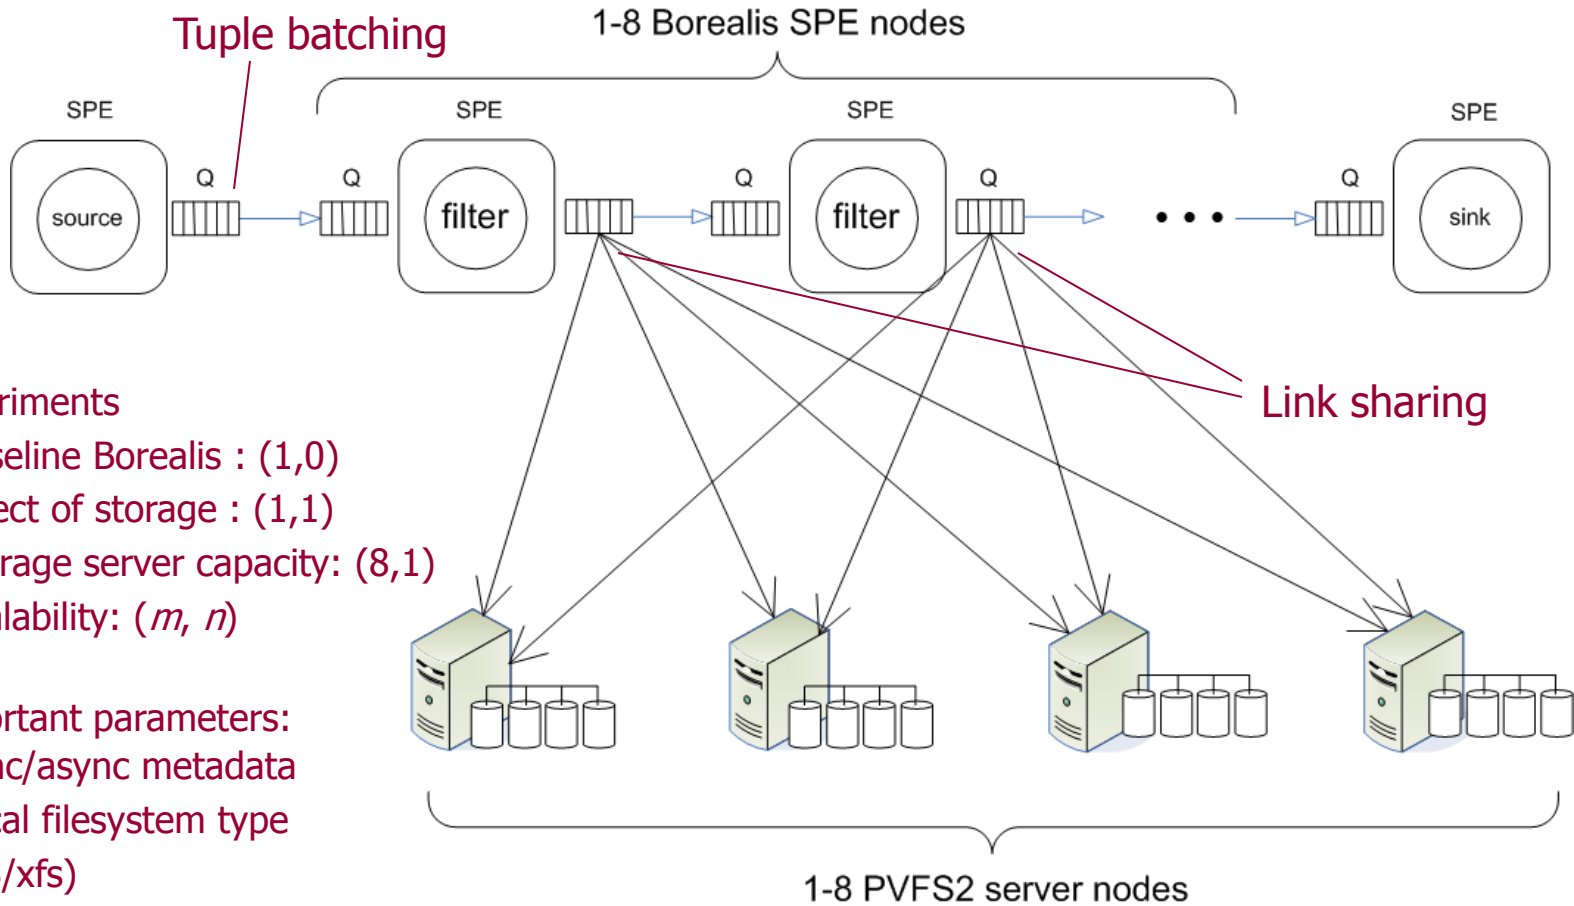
Tuple batching

1-8 Borealis SPE nodes

SPE

SPE

SPE

SPE

source

Q

Q

filter

Q

filter

Q

• • •

Q

sink

Link sharing

riments
seline Borealis : (1,0)
ect of storage : (1,1)
rage server capacity: (8,1)
lability: (*m*, *n*)

ortant parameters:
nc/async metadata
cal filesystem type
/xfs)

1-8 PVFS2 server nodes